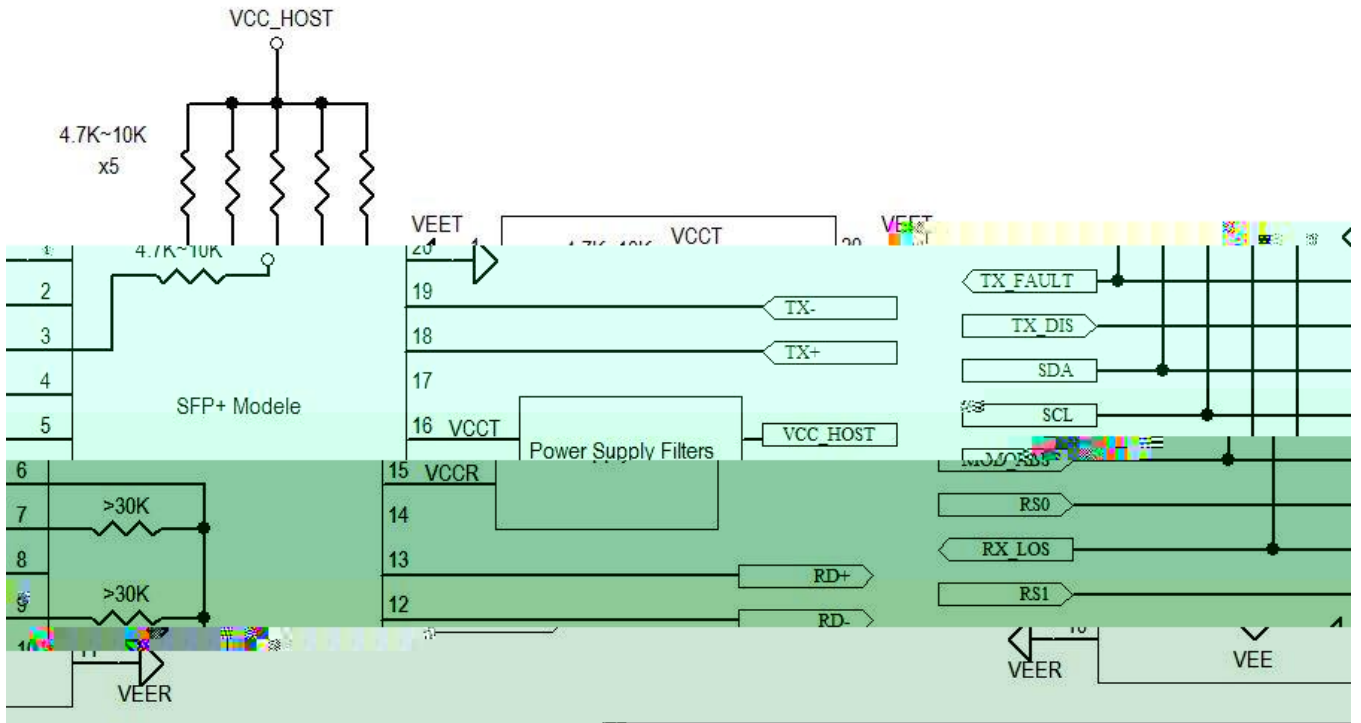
VCC_HOST

4.7K~10K
x5

VEET
1
4.7K~10K
VCCT
20
VEET

1
4.7K~10K
20
2
19
TX-
3
18
TX+
4
17
SFP+ Modele
5
16 VCCT
Power Supply Filters
VCC_HOST
6
15 VCCR
7
>30K
14
8
13
RD+
9
>30K
12
RD-
10
11
VEER

TX_FAULT
TX_DIS
SDA
SCL
MOD_ABS
RS0
RX_LOS
RS1
10
VEER
VEE